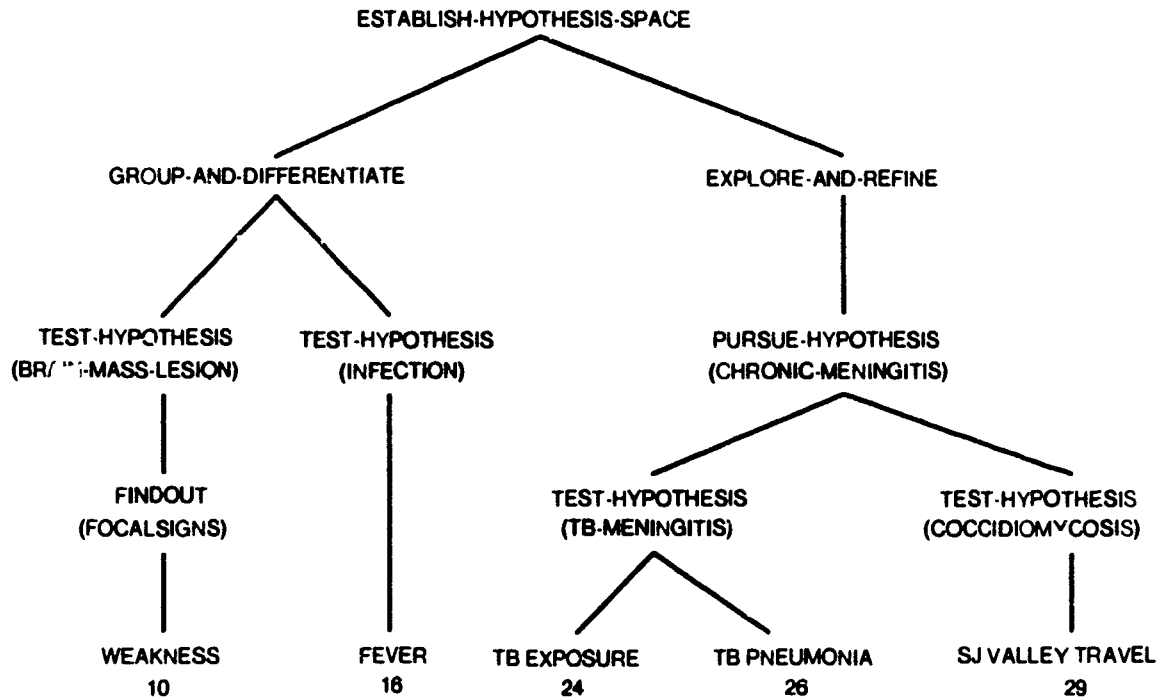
ESTABLISH-HYPOTHESIS-SPACE

GROUP-AND-DIFFERENTIATE

EXPLORE-AND-REFINE

TEST-HYPOTHESIS (BR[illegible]-MASS-LESION)

TEST-HYPOTHESIS (INFECTION)

PURSUE-HYPOTHESIS (CHRONIC-MENINGITIS)

FINDOUT (FOCALSIGNS)

TEST-HYPOTHESIS (TB-MENINGITIS)

TEST-HYPOTHESIS (COCCIDIOMYCOSIS)

WEAKNESS 10

FEVER 16

TB EXPOSURE 24

TB PNEUMONIA 26

SJ VALLEY TRAVEL 29